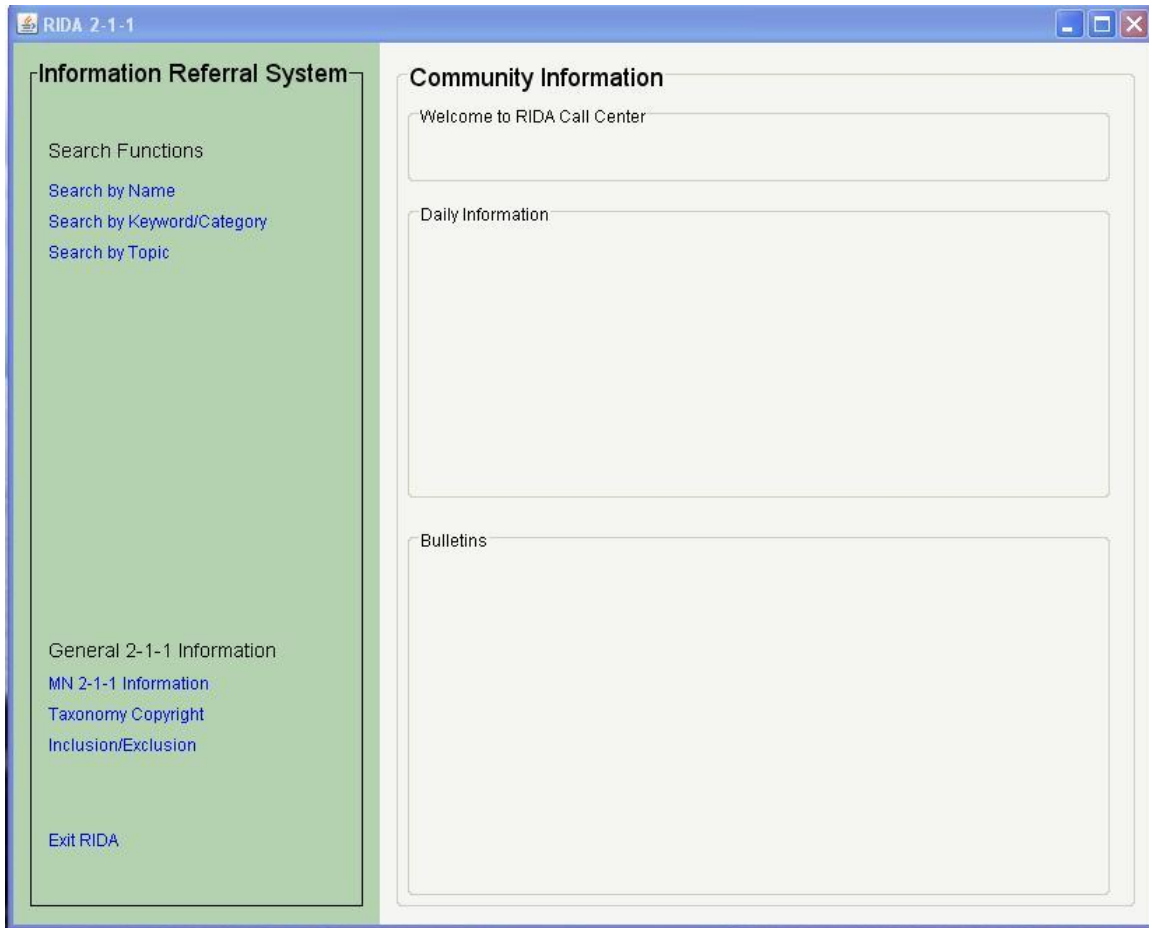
RIDA 2-1-1

Information Referral System

Search Functions

Search by Name

Search by Keyword/Category

Search by Topic

General 2-1-1 Information

MN 2-1-1 Information

Taxonomy Copyright

Inclusion/Exclusion

Exit RIDA

Community Information

Welcome to RIDA Call Center

Daily Information

Bulletins